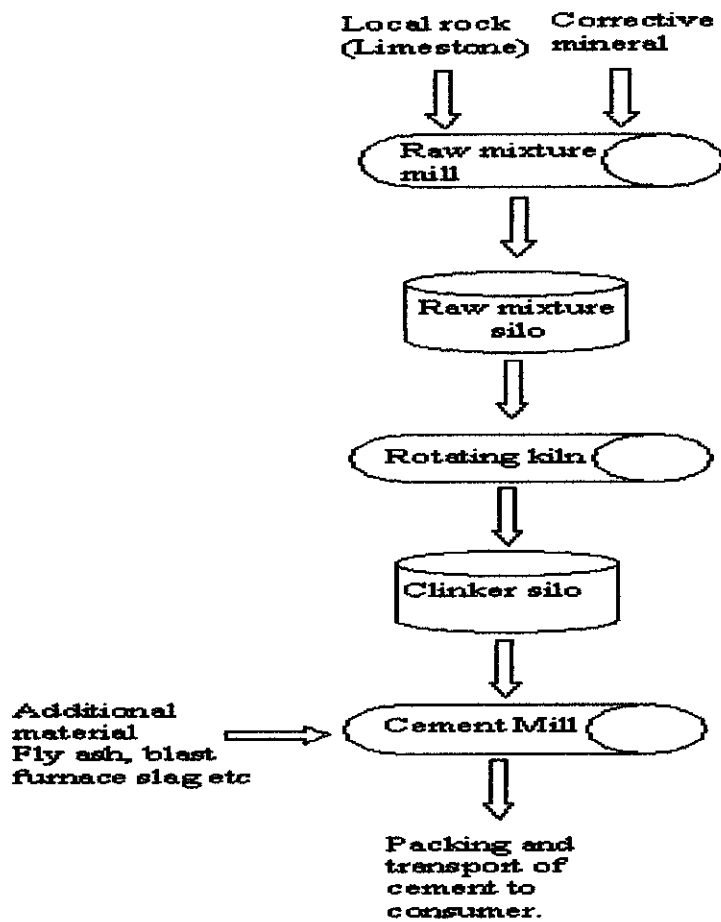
Local rock (Limestone)

Corrective mineral

Raw mixture mill

Raw mixture silo

Rotating kiln

Clinker silo

Additional material Fly ash, blast furnace slag etc

Cement Mill

Packing and transport of cement to consumer.